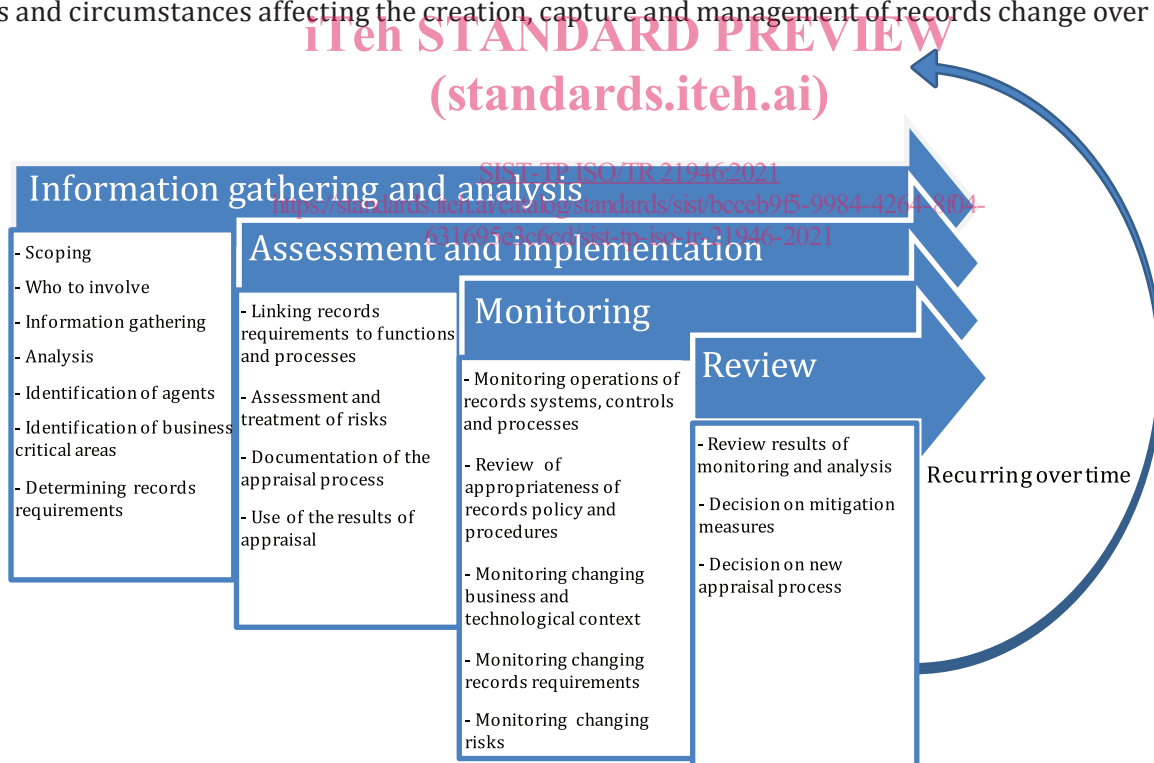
s and circumstances affecting the creation, capture and management of records change over

iTeh STANDARD PREVIEW
(standards.iteh.ai)

SIST-TP ISO/TR 21946:2021
https://standards.iteh.ai/catalog/standards/sist/bcceb9f5-9984-4264-8f04-631695e3c6cd/sist-tp-iso-tr-21946-2021

Information gathering and analysis

- Scoping
- Who to involve
- Information gathering
- Analysis
- Identification of agents
- Identification of business critical areas
- Determining records requirements

Assessment and implementation

- Linking records requirements to functions and processes
- Assessment and treatment of risks
- Documentation of the appraisal process
- Use of the results of appraisal

Monitoring

- Monitoring operations of records systems, controls and processes
- Review of appropriateness of records policy and procedures
- Monitoring changing business and technological context
- Monitoring changing records requirements
- Monitoring changing risks

Review

- Review results of monitoring and analysis
- Decision on mitigation measures
- Decision on new appraisal process

Recurring over time